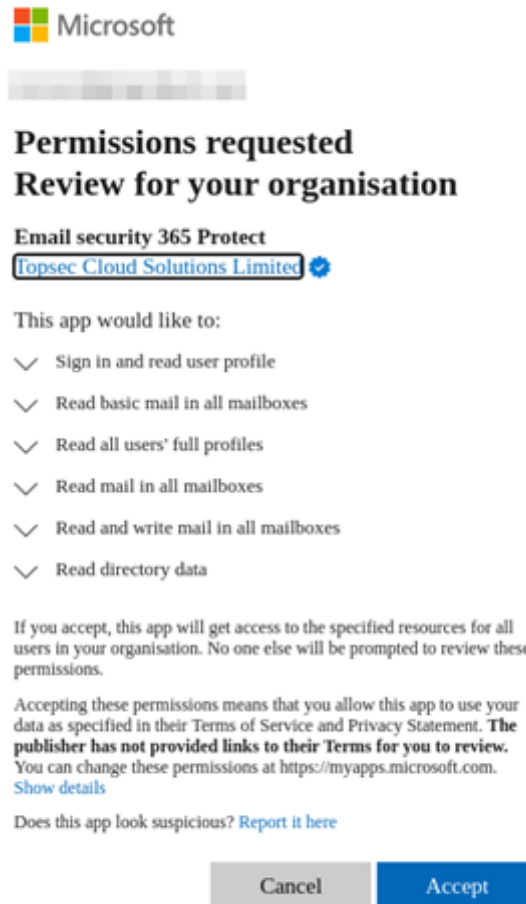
Microsoft

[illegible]

Permissions requested
Review for your organisation

Email security 365 Protect
Topsec Cloud Solutions Limited

This app would like to:

Sign in and read user profile

Read basic mail in all mailboxes

Read all users' full profiles

Read mail in all mailboxes

Read and write mail in all mailboxes

Read directory data

If you accept, this app will get access to the specified resources for all users in your organisation. No one else will be prompted to review these permissions.

Accepting these permissions means that you allow this app to use your data as specified in their Terms of Service and Privacy Statement. **The publisher has not provided links to their Terms for you to review.** You can change these permissions at https://myapps.microsoft.com. Show details

Does this app look suspicious? Report it here

Cancel Accept